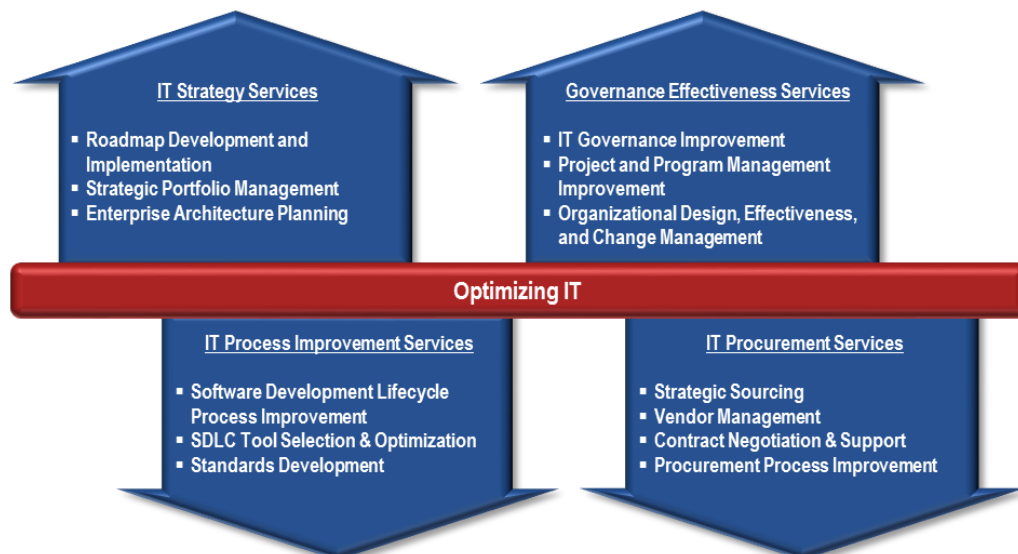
IT Strategy Services

- Roadmap Development and Implementation
- Strategic Portfolio Management
- Enterprise Architecture Planning

Governance Effectiveness Services

- IT Governance Improvement
- Project and Program Management Improvement
- Organizational Design, Effectiveness, and Change Management

Optimizing IT

IT Process Improvement Services

- Software Development Lifecycle Process Improvement
- SDLC Tool Selection & Optimization
- Standards Development

IT Procurement Services

- Strategic Sourcing
- Vendor Management
- Contract Negotiation & Support
- Procurement Process Improvement